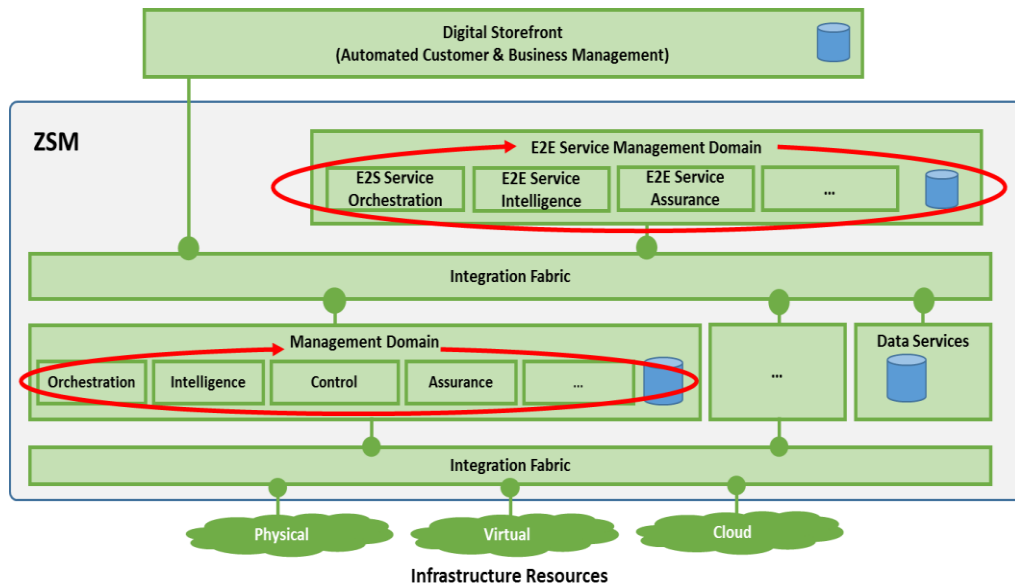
Digital Storefront
(Automated Customer & Business Management)

ZSM

E2E Service Management Domain

E2S Service Orchestration

E2E Service Intelligence

E2E Service Assurance

...

Integration Fabric

Management Domain

Orchestration

Intelligence

Control

Assurance

...

...

Data Services

Integration Fabric

Physical

Virtual

Cloud

Infrastructure Resources